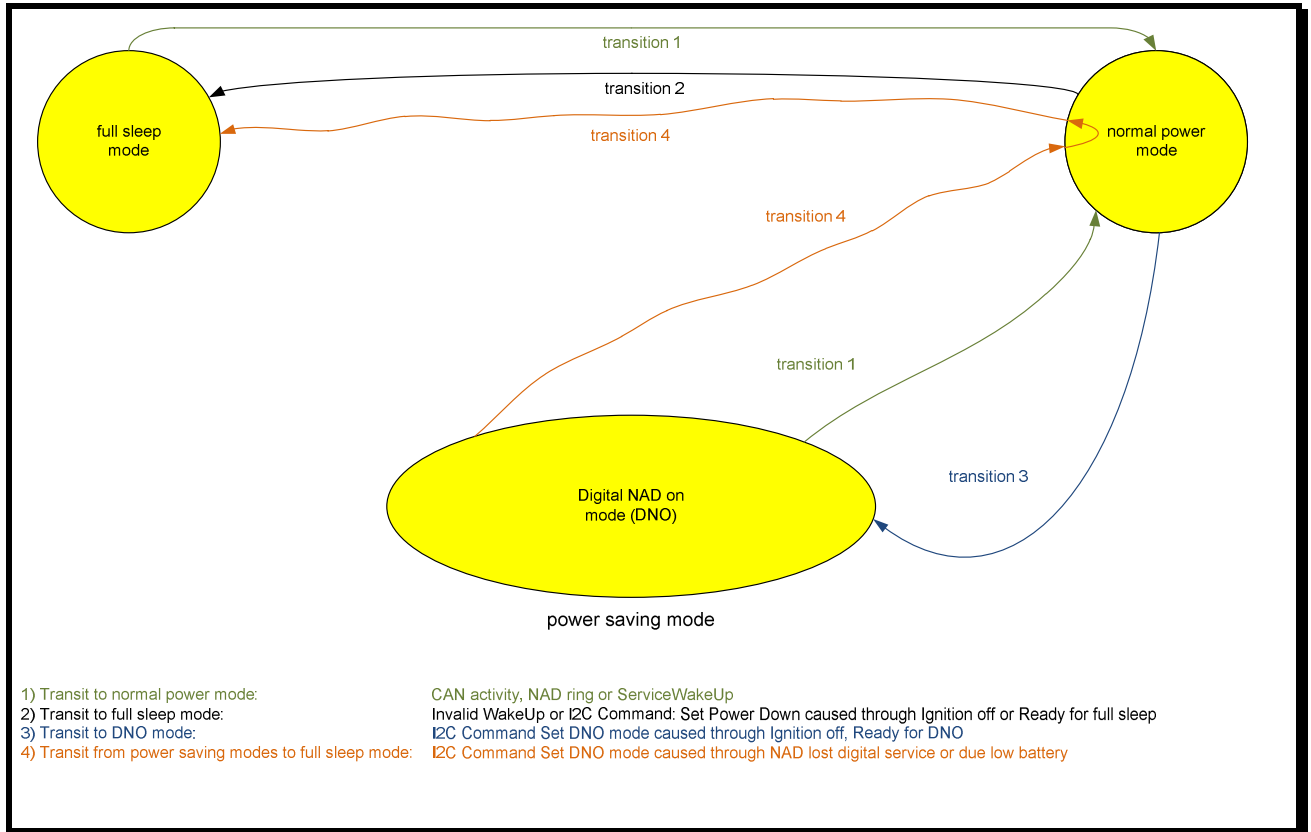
transition 1

transition 2

transition 4

full sleep mode

normal power mode

transition 4

transition 1

transition 3

Digital NAD on mode (DNO)

power saving mode

1) Transit to normal power mode: CAN activity, NAD ring or ServiceWakeUp
2) Transit to full sleep mode: Invalid WakeUp or I2C Command: Set Power Down caused through Ignition off or Ready for full sleep
3) Transit to DNO mode: I2C Command Set DNO mode caused through Ignition off, Ready for DNO
4) Transit from power saving modes to full sleep mode: I2C Command Set DNO mode caused through NAD lost digital service or due low battery